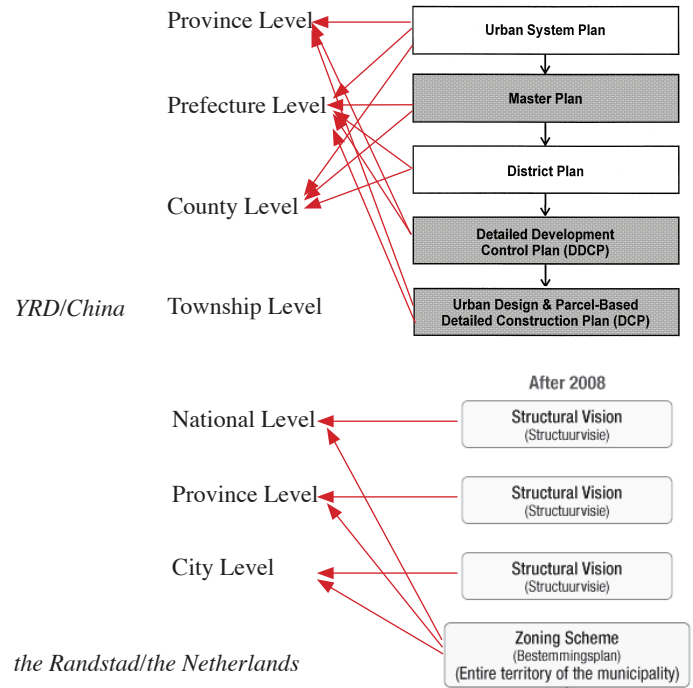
Province Level

Prefecture Level

County Level

YRD/China

Township Level

Urban System Plan

Master Plan

District Plan

Detailed Development Control Plan (DDCP)

Urban Design & Parcel-Based Detailed Construction Plan (DCP)

After 2008

National Level

Province Level

City Level

the Randstad/the Netherlands

Structural Vision (Structuurvisie)

Structural Vision (Structuurvisie)

Structural Vision (Structuurvisie)

Zoning Scheme (Bestemmingsplan) (Entire territory of the municipality)